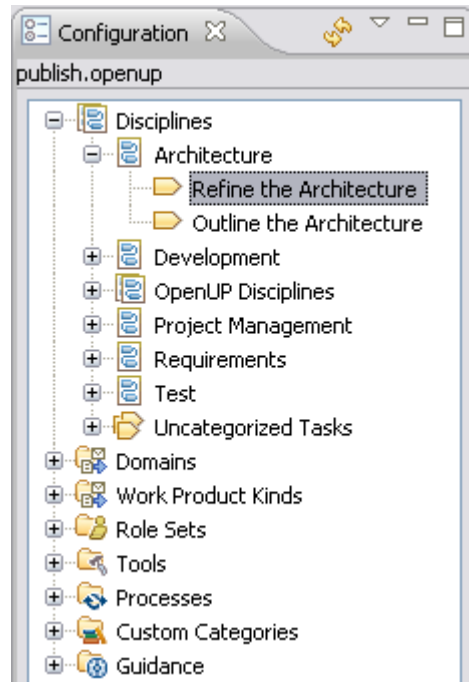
Configuration

publish.openup

Disciplines
Architecture
Refine the Architecture
Outline the Architecture
Development
OpenUP Disciplines
Project Management
Requirements
Test
Uncategorized Tasks
Domains
Work Product Kinds
Role Sets
Tools
Processes
Custom Categories
Guidance